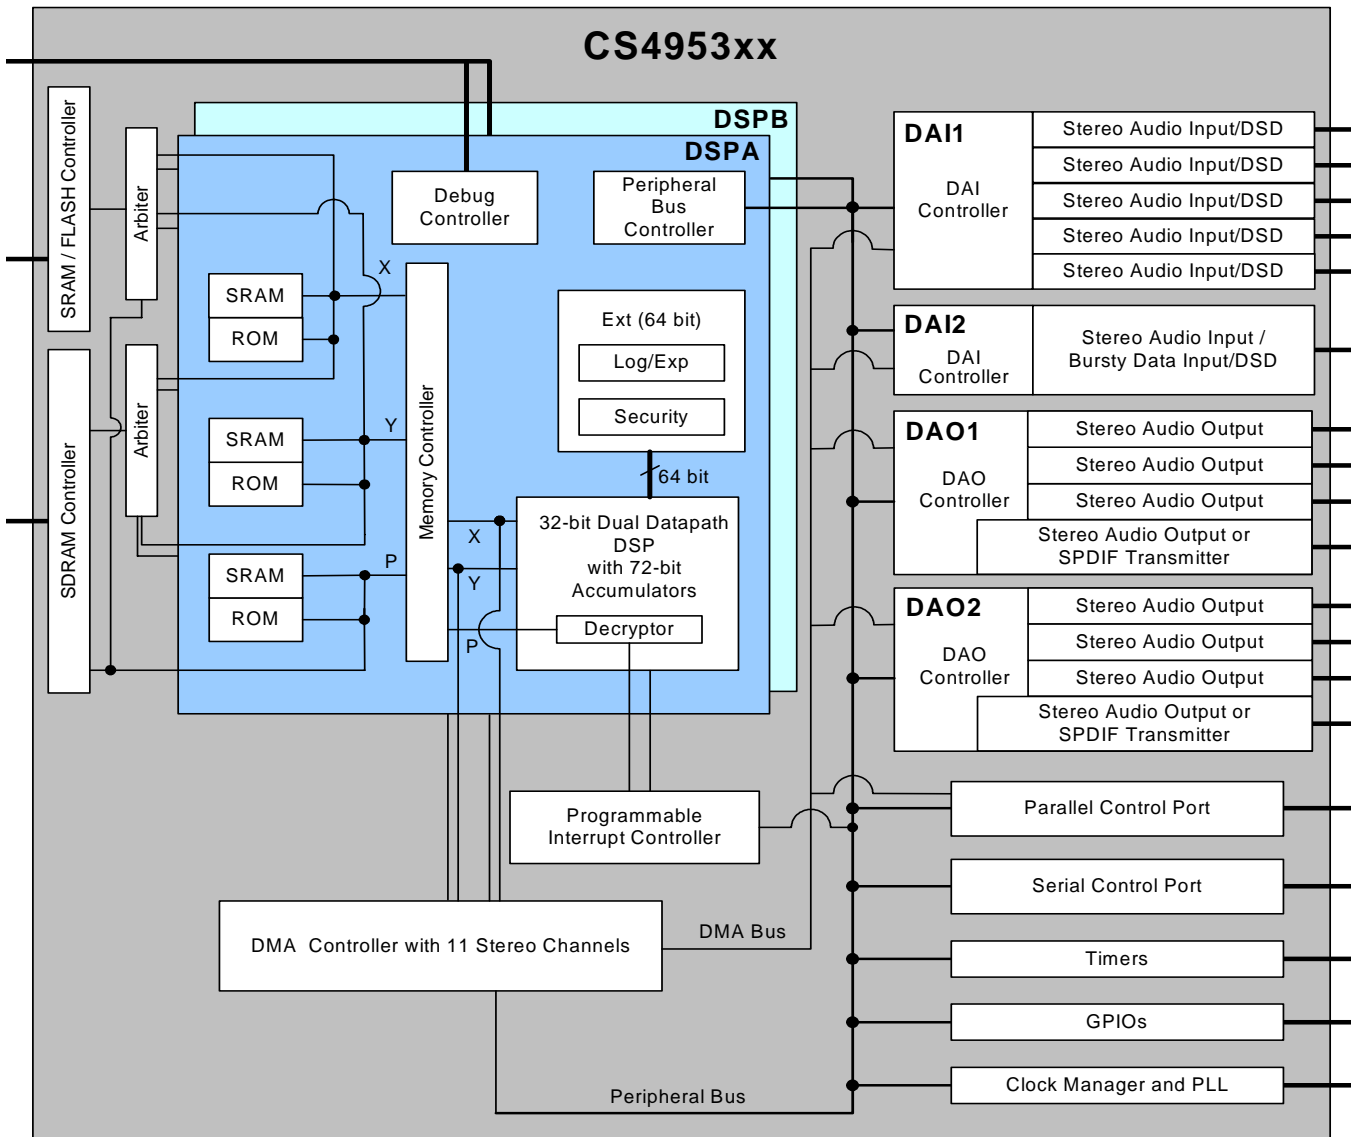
CS4953xx

DSPB

DSPA

SRAM / FLASH Controller

Arbiter

Debug Controller

Peripheral Bus Controller

SRAM

ROM

X

Ext (64 bit)

Log/Exp

Security

Arbiter

SDRAM Controller

SRAM

ROM

Y

Memory Controller

64 bit

32-bit Dual Datapath DSP with 72-bit Accumulators

X

Y

SRAM

ROM

P

Decryptor

P

DAI1

DAI Controller

Stereo Audio Input/DSD

Stereo Audio Input/DSD

Stereo Audio Input/DSD

Stereo Audio Input/DSD

Stereo Audio Input/DSD

DAI2

DAI Controller

Stereo Audio Input / Bursty Data Input/DSD

DAO1

DAO Controller

Stereo Audio Output

Stereo Audio Output

Stereo Audio Output

Stereo Audio Output or SPDIF Transmitter

DAO2

DAO Controller

Stereo Audio Output

Stereo Audio Output

Stereo Audio Output

Stereo Audio Output or SPDIF Transmitter

Programmable Interrupt Controller

Parallel Control Port

Serial Control Port

DMA Controller with 11 Stereo Channels

DMA Bus

Timers

GPIOs

Clock Manager and PLL

Peripheral Bus